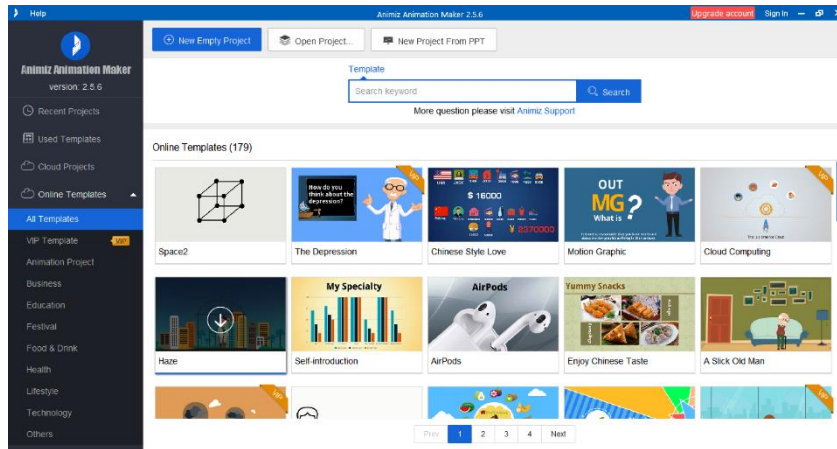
Help

Animiz Animation Maker 2.5.6

Upgrade account Sign In

Animiz Animation Maker
version: 2.5.6

Recent Projects
Used Templates
Cloud Projects
Online Templates
All Templates
VIP Template VIP
Animation Project
Business
Education
Festival
Food & Drink
Health
Lifestyle
Technology
Others

New Empty Project
Open Project...
New Project From PPT

Template
Search keyword
Search
More question please visit Animiz Support

Online Templates (179)

Space2
How do you think about the depression?
The Depression
$ 16000
Chinese Style Love
OUT MG? What is
Motion Graphic
Cloud Computing
Haze
My Specialty
Self-introduction
AirPods
AirPods
Yummy Snacks
Enjoy Chinese Taste
A Slick Old Man

Prev 1 2 3 4 Next